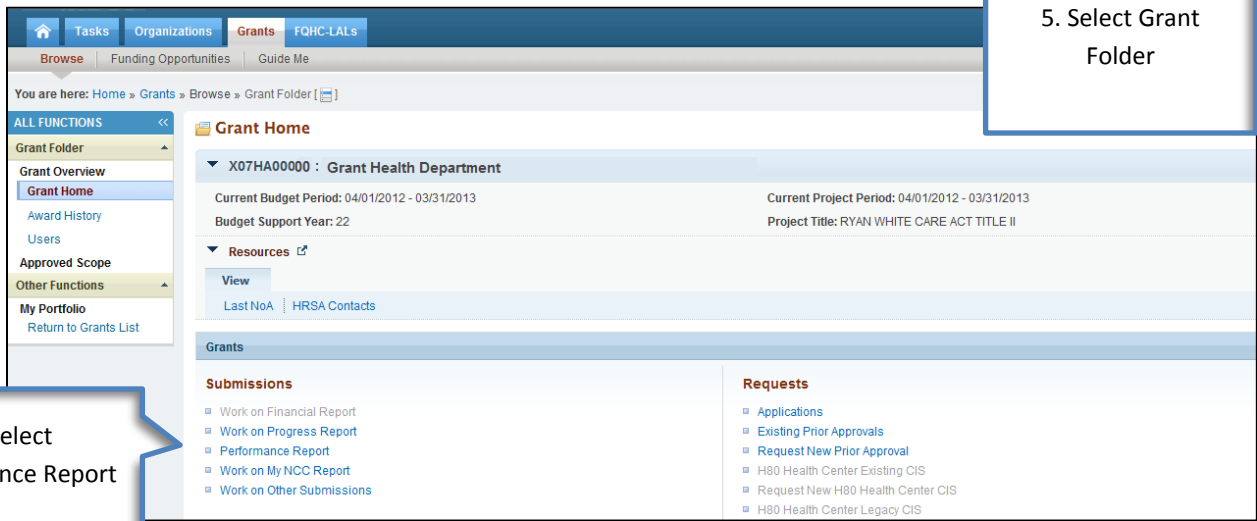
Tasks Organizations Grants FQHC-LALs

Browse | Funding Opportunities | Guide Me

5. Select Grant Folder

You are here: Home » Grants » Browse » Grant Folder [ ]

ALL FUNCTIONS

Grant Folder

Grant Overview

Grant Home

Award History

Users

Approved Scope

Other Functions

My Portfolio

Return to Grants List

Grant Home

X07HA00000 : Grant Health Department

Current Budget Period: 04/01/2012 - 03/31/2013

Budget Support Year: 22

Current Project Period: 04/01/2012 - 03/31/2013

Project Title: RYAN WHITE CARE ACT TITLE II

Resources

View

Last NoA | HRSA Contacts

Grants

Submissions

Work on Financial Report

Work on Progress Report

Performance Report

Work on My NCC Report

Work on Other Submissions

Requests

Applications

Existing Prior Approvals

Request New Prior Approval

H80 Health Center Existing CIS

Request New H80 Health Center CIS

H80 Health Center Legacy CIS

elect
nce Report